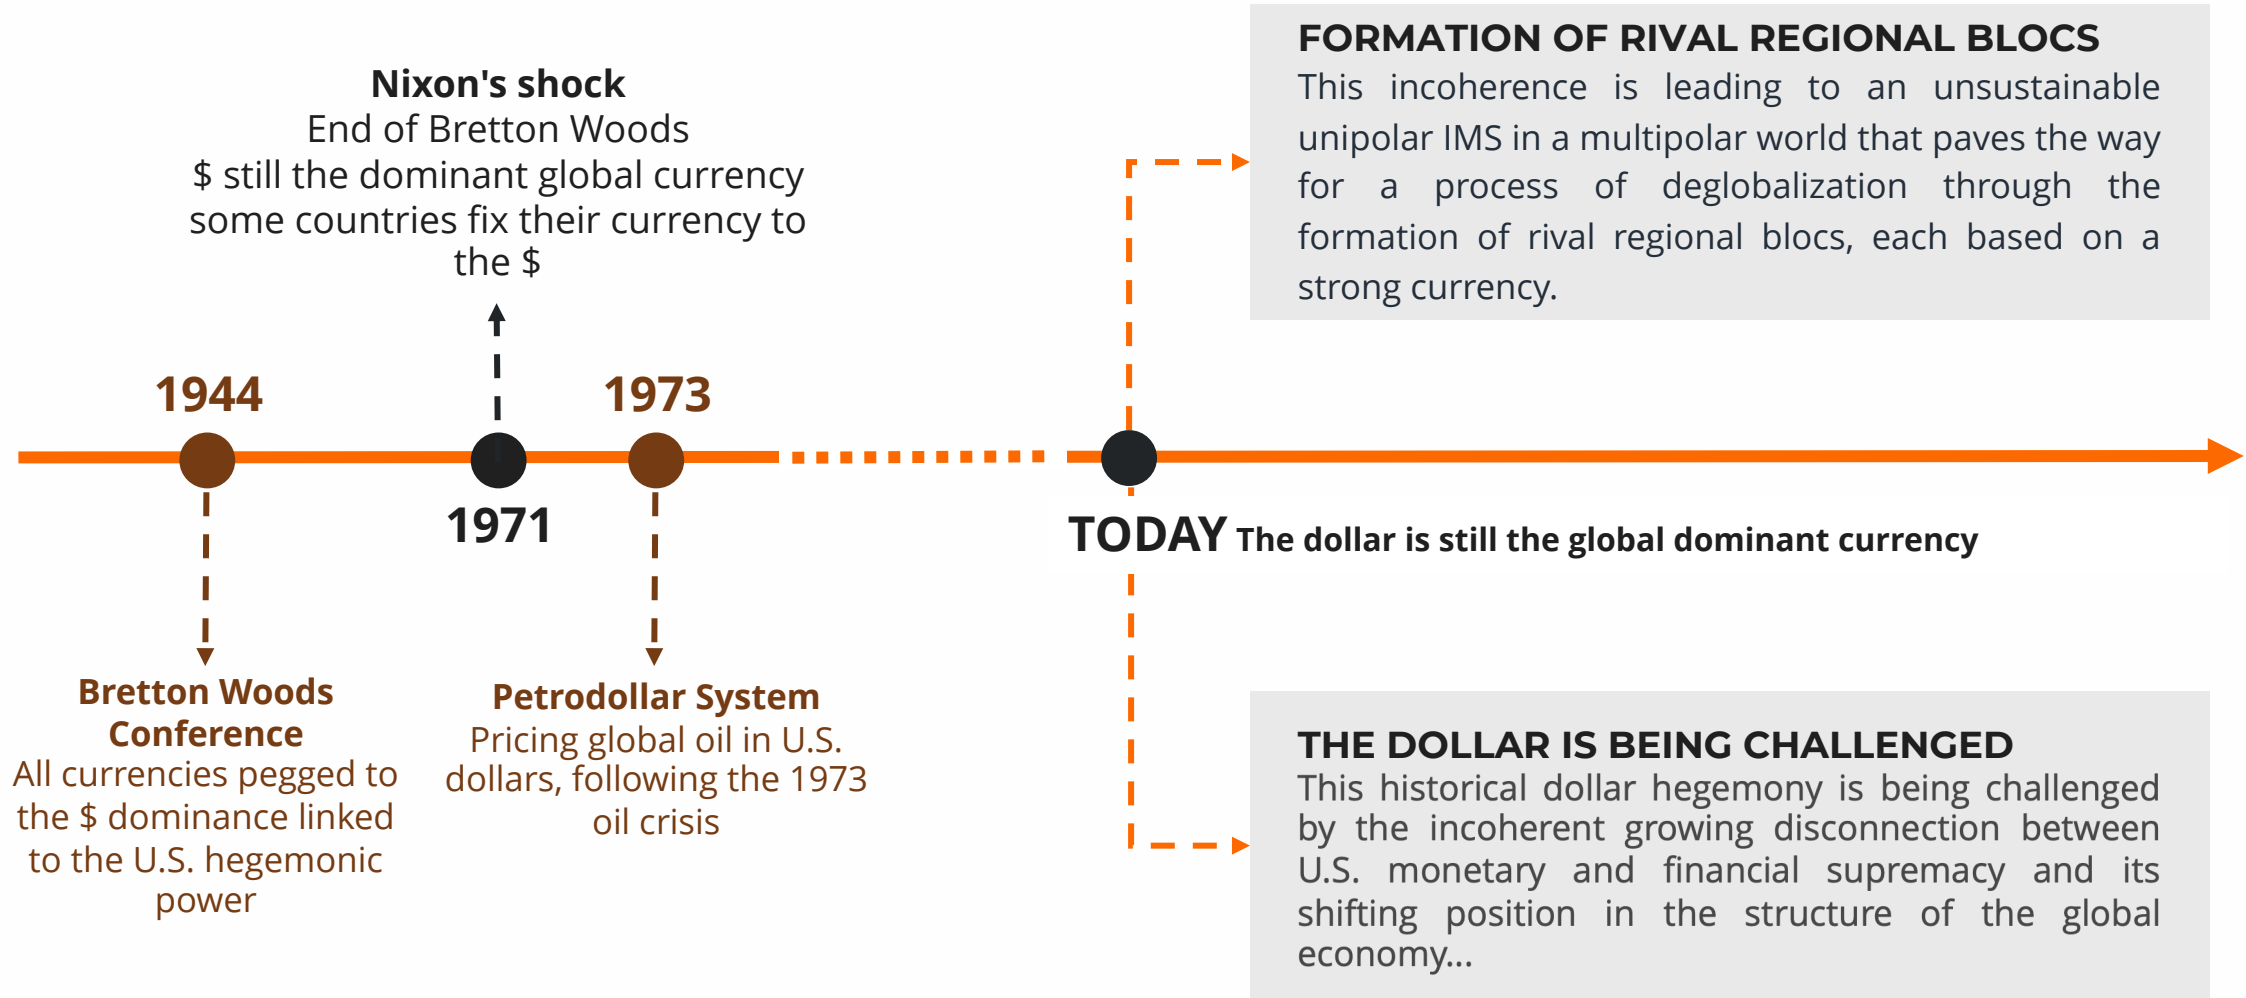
FORMATION OF RIVAL REGIONAL BLOCS
This incoherence is leading to an unsustainable unipolar IMS in a multipolar world that paves the way for a process of deglobalization through the formation of rival regional blocs, each based on a strong currency.

Nixon's shock
End of Bretton Woods
$ still the dominant global currency
some countries fix their currency to the $

1944

1973

1971

TODAY The dollar is still the global dominant currency

Bretton Woods Conference
All currencies pegged to the $ dominance linked to the U.S. hegemonic power

Petrodollar System
Pricing global oil in U.S. dollars, following the 1973 oil crisis

THE DOLLAR IS BEING CHALLENGED
This historical dollar hegemony is being challenged by the incoherent growing disconnection between U.S. monetary and financial supremacy and its shifting position in the structure of the global economy...